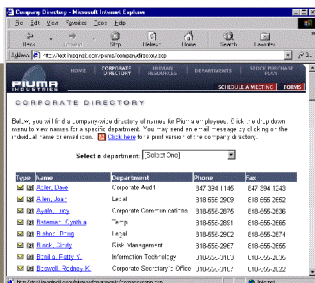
Company Directory - Microsoft Internet Explorer

File Edit View Favorites Tools Help

Back Forward Stop Refresh Home Search Favorites

Address http://intranet.plumaindustries.com/directory.htm

PLUMA INDUSTRIES

HOME CORPORATE DIRECTORY HUMAN RESOURCES DEPARTMENTS STOCK PURCHASE PLAN

SCHEDULE A MEETING FORMS

CORPORATE DIRECTORY

Below, you will find a company-wide directory of names for Pluma employees. Click on the pull down menu to view names for a specific department. You may send an e-mail message by clicking on the individual name or email icon. Click here for a print version of the corporate directory.

Select a department: [Select One]

| Type | Name | Department | Phone | Fax |
|---|---|---|---|---|
| | Adler, Dave | Corporate Audit | 347 394 1145 | 647 394 1243 |
| | Allen, Joan | Legal | 318-655-2909 | 618-655-2962 |
| | Austin, Amy | Corporate Communications | 318-655-2811 | 618-655-2636 |
| | Bateman, Cynthia | Temp | 318-655-2855 | 618-655-2666 |
| | Bolton, Doug | Legal | 318-655-2862 | 618-655-2674 |
| | Bock, Cindy | Risk Management | 318-655-2867 | 618-655-2664 |
| | Bonilla, Patty Y. | Information Technology | 318-655-3613 | 618-655-2636 |
| | Boswell, Rodney K. | Corporate Secretary's Office | 318-655-2652 | 618-655-2648 |

http://intranet.plumaindustries.com/directory.htm

Internet